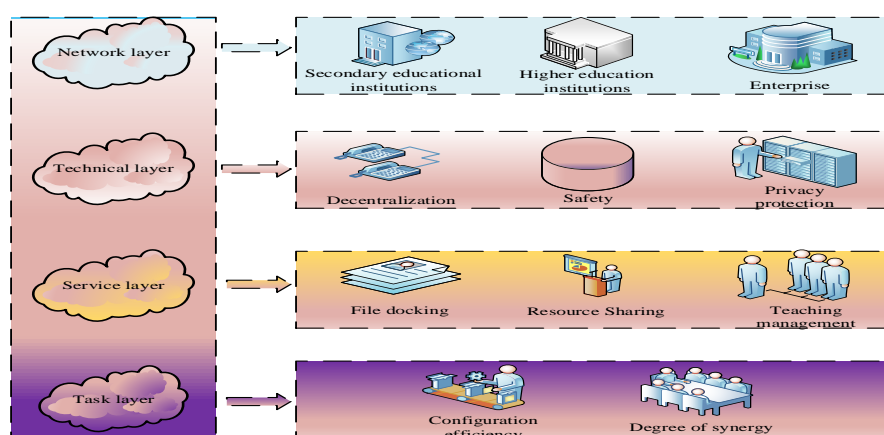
Network layer

Secondary educational institutions

Higher education institutions

Enterprise

Technical layer

Decentralization

Safety

Privacy protection

Service layer

File docking

Resource Sharing

Teaching management

Task layer

Configuration efficiency

Degree of synergy